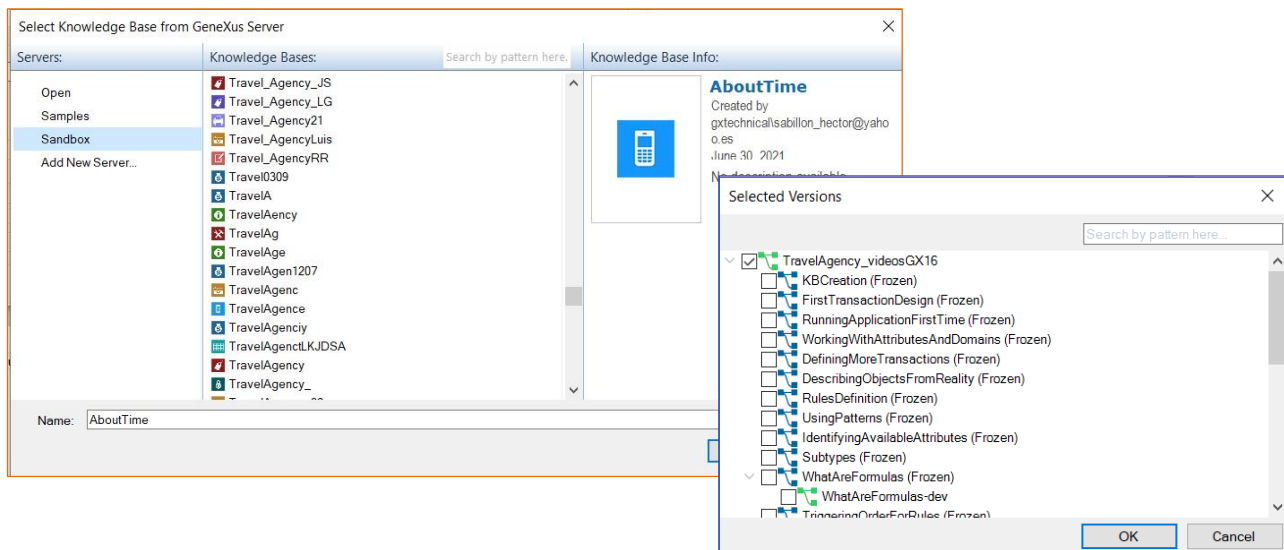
Select Knowledge Base from GeneXus Server

Servers:
Open
Samples
Sandbox
Add New Server...

Knowledge Bases:
Search by pattern here.
Travel_Agency_JS
Travel_Agency_LG
Travel_Agency21
Travel_AgencyLuis
Travel_AgencyRR
Travel0309
TravelA
TravelAency
TravelAg
TravelAge
TravelAgen1207
TravelAgenc
TravelAgence
TravelAgenciy
TravelAgenctLKJDSA
TravelAgency
TravelAgency_
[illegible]

Knowledge Base Info:
AboutTime
Created by
gxtechnical\sabillon_hector@yahoo.es
June 30, 2021
No description available

Name: AboutTime

Selected Versions

Search by pattern here...
TravelAgency_videosGX16
KBCreation (Frozen)
FirstTransactionDesign (Frozen)
RunningApplicationFirstTime (Frozen)
WorkingWithAttributesAndDomains (Frozen)
DefiningMoreTransactions (Frozen)
DescribingObjectsFromReality (Frozen)
RulesDefinition (Frozen)
UsingPatterns (Frozen)
IdentifyingAvailableAttributes (Frozen)
Subtypes (Frozen)
WhatAreFormulas (Frozen)
WhatAreFormulas-dev
TriggeringOrderForRules (Frozen)

OK
Cancel